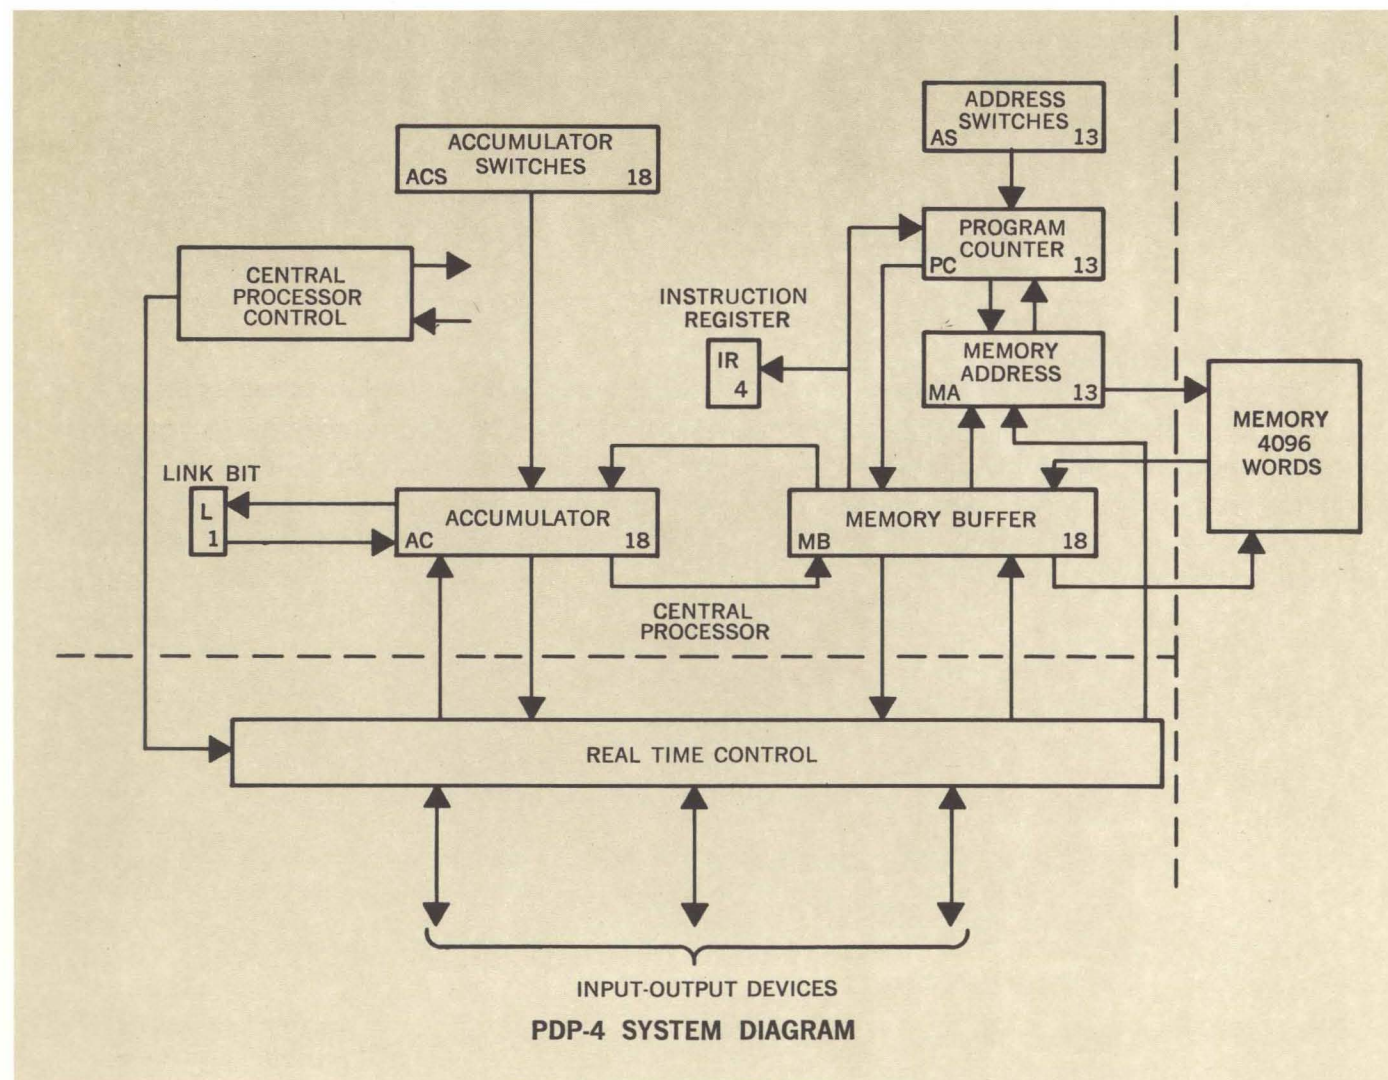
ADDRESS SWITCHES
AS 13

ACCUMULATOR SWITCHES
ACS 18

PROGRAM COUNTER
PC 13

CENTRAL PROCESSOR CONTROL

INSTRUCTION REGISTER

IR
4

MEMORY ADDRESS
MA 13

MEMORY
4096
WORDS

LINK BIT

L
1

ACCUMULATOR
AC 18

MEMORY BUFFER
MB 18

CENTRAL PROCESSOR

REAL TIME CONTROL

INPUT-OUTPUT DEVICES

PDP-4 SYSTEM DIAGRAM